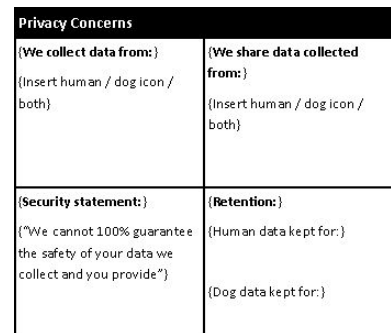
**Privacy Concerns**

| {We collect data from:} {Insert human / dog icon / both} | {We share data collected from:} {Insert human / dog icon / both} |
|---|---|
| {Security statement:} {"We cannot 100% guarantee the safety of your data we collect and you provide"} | {Retention:} {Human data kept for:} {Dog data kept for:} |